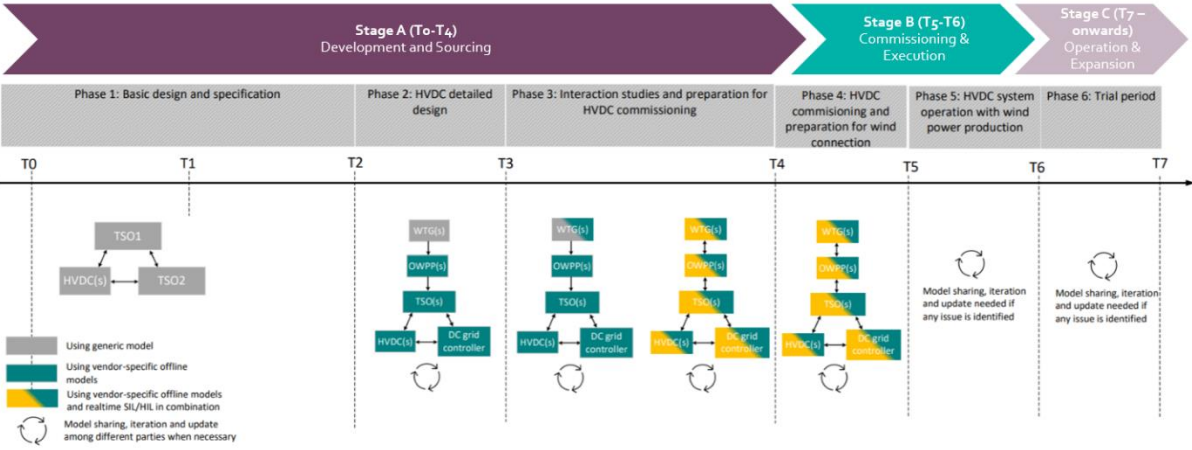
Stage A (T0-T4)
Development and Sourcing

Stage B (T5-T6)
Commissioning & Execution

Stage C (T7 – onwards)
Operation & Expansion

Phase 1: Basic design and specification

Phase 2: HVDC detailed design

Phase 3: Interaction studies and preparation for HVDC commissioning

Phase 4: HVDC commisioning and preparation for wind connection

Phase 5: HVDC system operation with wind power production

Phase 6: Trial period

T0 T1 T2 T3 T4 T5 T6 T7

TSO1
HVDC(s)
TSO2

WTG(s)
OWPP(s)
TSO(s)
HVDC(s)
DC grid controller

WTG(s)
OWPP(s)
TSO(s)
HVDC(s)
DC grid controller

WTG(s)
OWPP(s)
TSO(s)
HVDC(s)
DC grid controller

WTG(s)
OWPP(s)
TSO(s)
HVDC(s)
DC grid controller

Model sharing, iteration and update needed if any issue is identified

Model sharing, iteration and update needed if any issue is identified

Using generic model
Using vendor-specific offline models
Using vendor-specific offline models and realtime SIL/HIL in combination
Model sharing, iteration and update among different parties when necessary